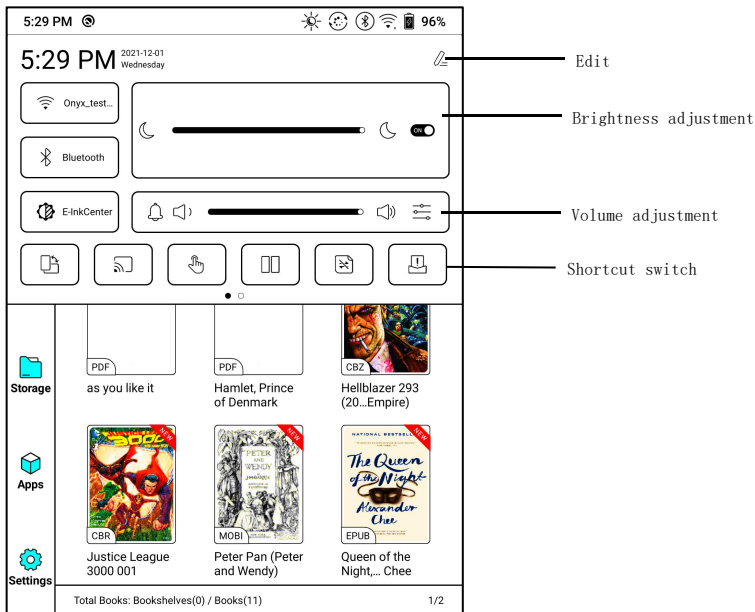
5:29 PM 96%

5:29 PM 2021-12-01 Wednesday

Edit

Onyx_test...

Bluetooth

Brightness adjustment

ON

E-InkCenter

Volume adjustment

Shortcut switch

Storage

Apps

Settings

PDF
as you like it

PDF
Hamlet, Prince of Denmark

CBZ
Hellblazer 293 (20...Empire)

NEW
CBR
Justice League 3000 001

NEW
PETER AND WENDY
MOBI
Peter Pan (Peter and Wendy)

NEW
NATIONAL BESTSELLER
The Queen of the Night
Alexander Chee
EPUB
Queen of the Night,... Chee

Total Books: Bookshelves(0) / Books(11)

1/2